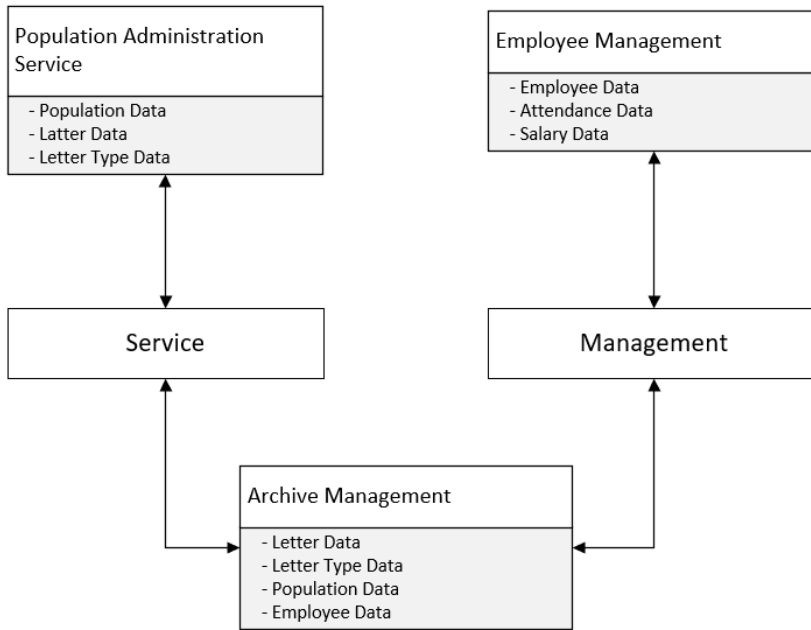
Population Administration Service

- Population Data
- Latter Data
- Letter Type Data

Employee Management

- Employee Data
- Attendance Data
- Salary Data

Service

Management

Archive Management

- Letter Data
- Letter Type Data
- Population Data
- Employee Data